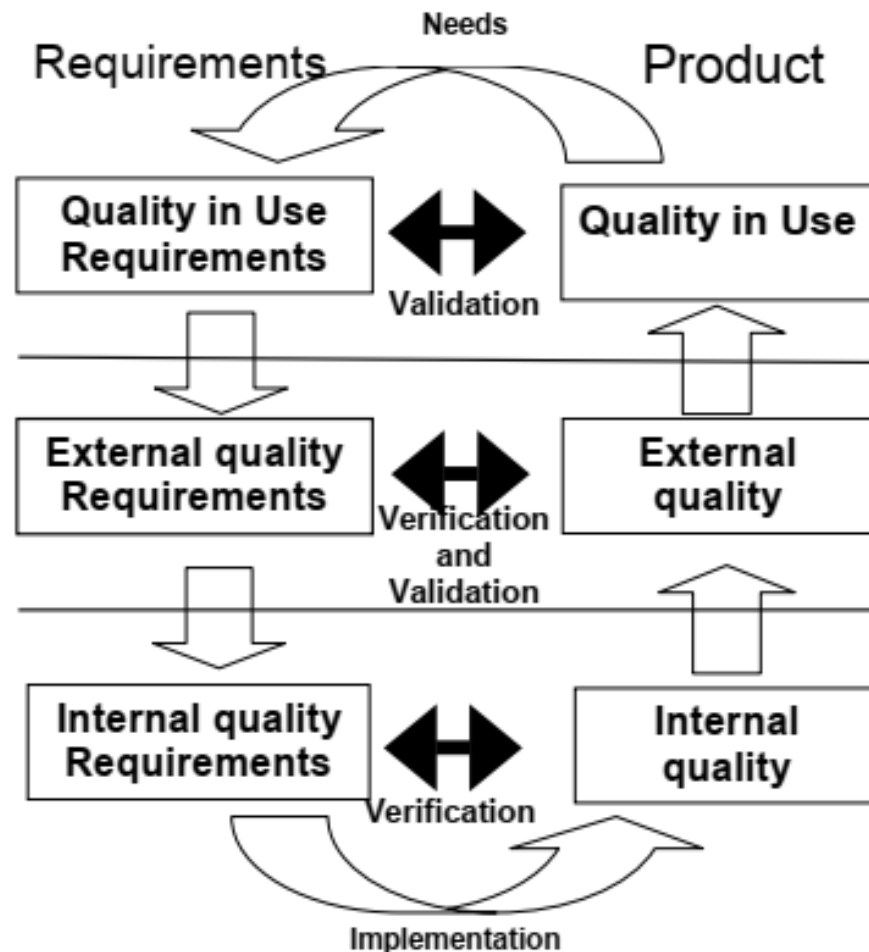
Needs

Requirements

Product

Quality in Use Requirements

Validation

Quality in Use

External quality Requirements

Verification and Validation

External quality

Internal quality Requirements

Verification

Internal quality

Implementation